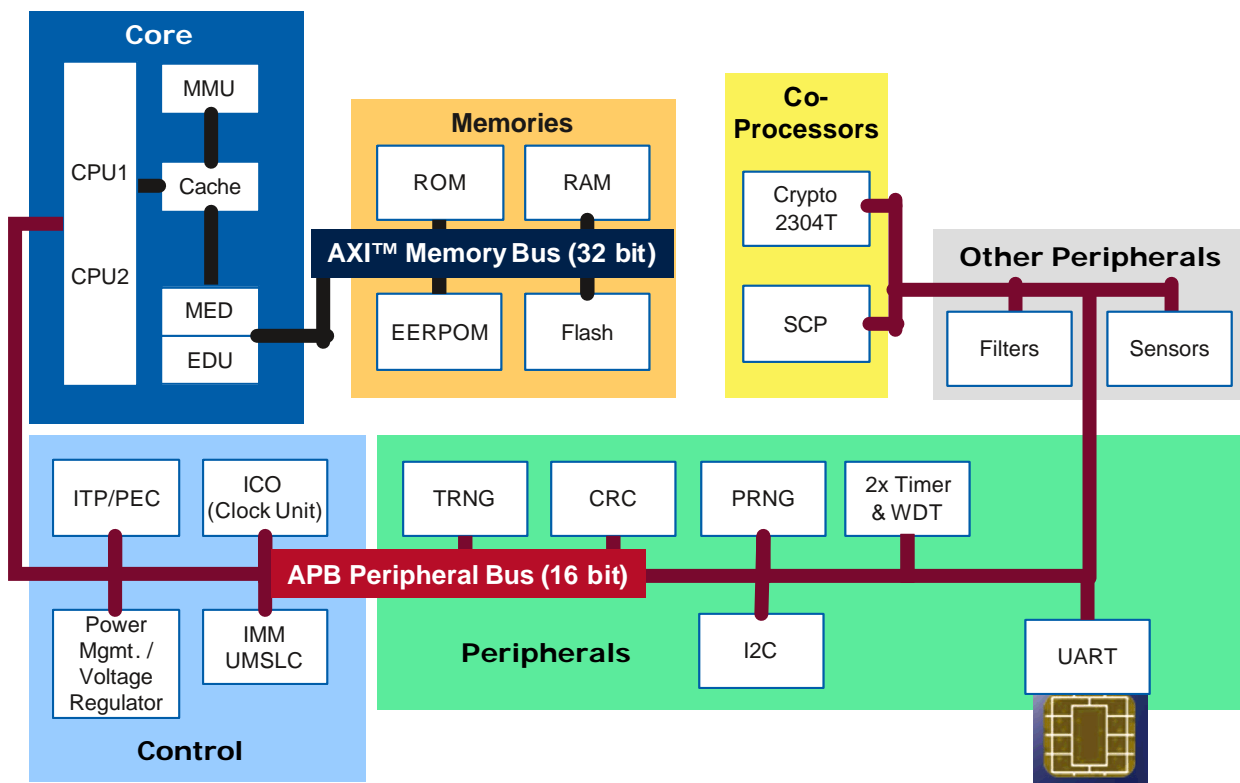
Core

CPU1

CPU2

MMU

Cache

MED

EDU

Memories

ROM

RAM

AXI™ Memory Bus (32 bit)

EERPOM

Flash

Co-Processors

Crypto 2304T

SCP

Other Peripherals

Filters

Sensors

ITP/PEC

ICO (Clock Unit)

TRNG

CRC

PRNG

2x Timer & WDT

APB Peripheral Bus (16 bit)

Power Mgmt. / Voltage Regulator

IMM UMSLC

Peripherals

I2C

UART

Control